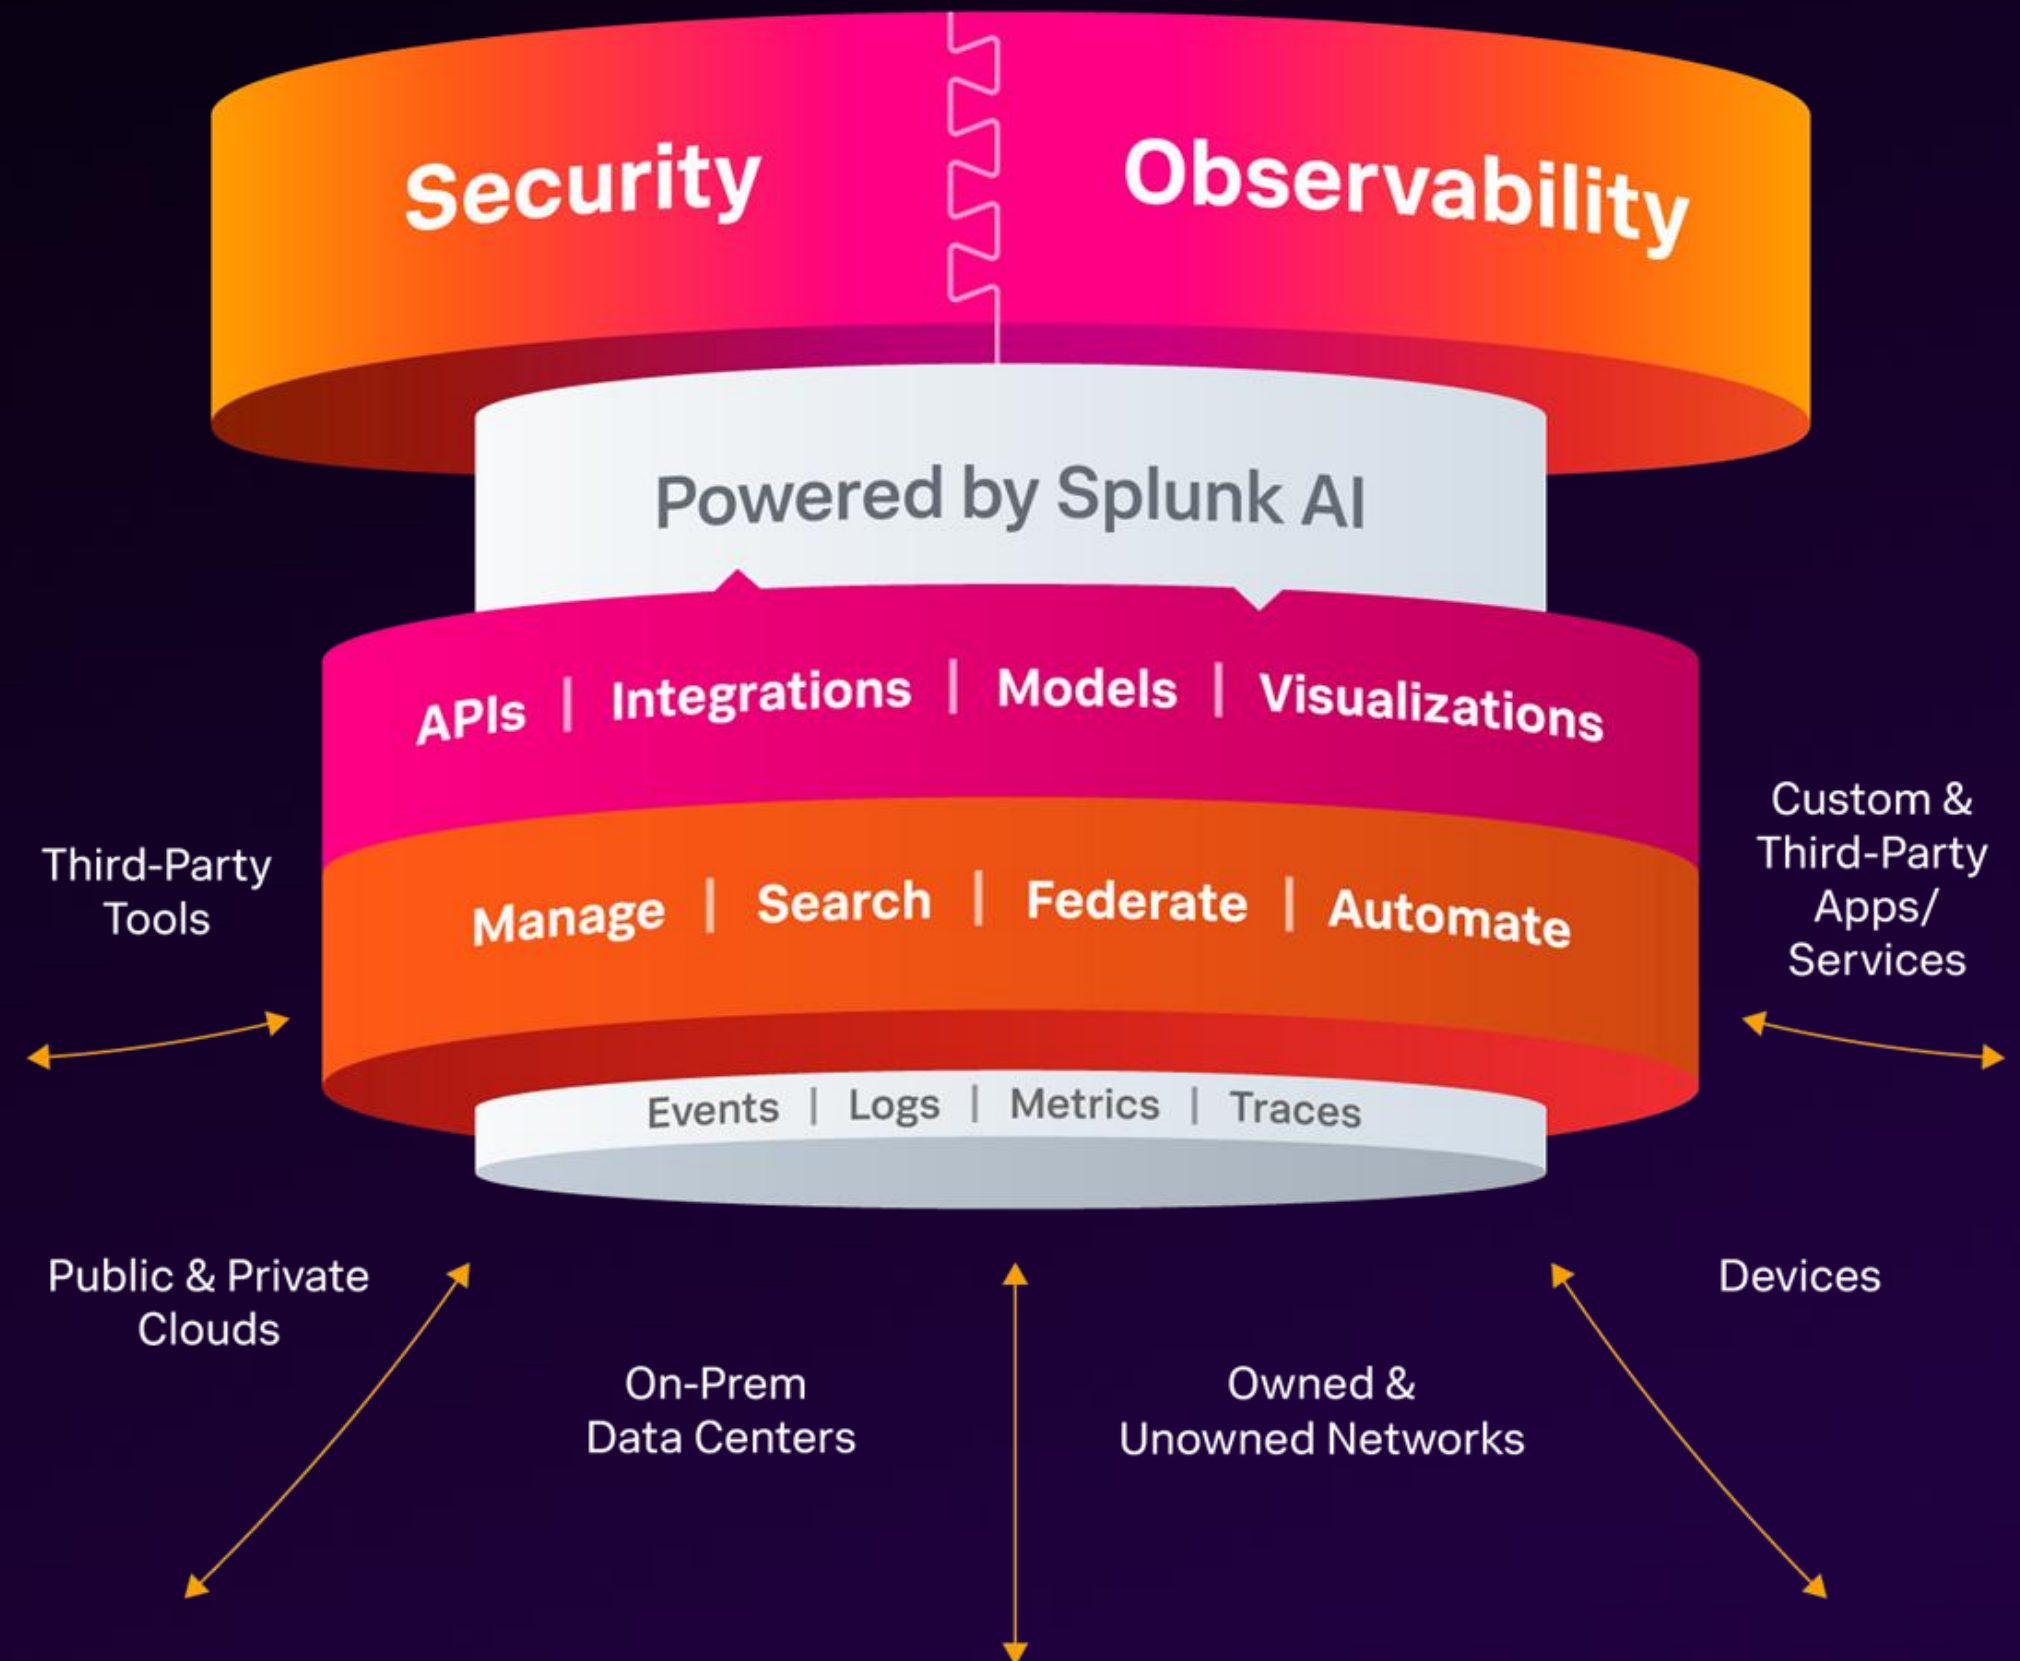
Security

Observability

Powered by Splunk AI

APIs | Integrations | Models | Visualizations

Manage | Search | Federate | Automate

Events | Logs | Metrics | Traces

Third-Party Tools

Custom & Third-Party Apps/ Services

Public & Private Clouds

Devices

On-Prem Data Centers

Owned & Unowned Networks